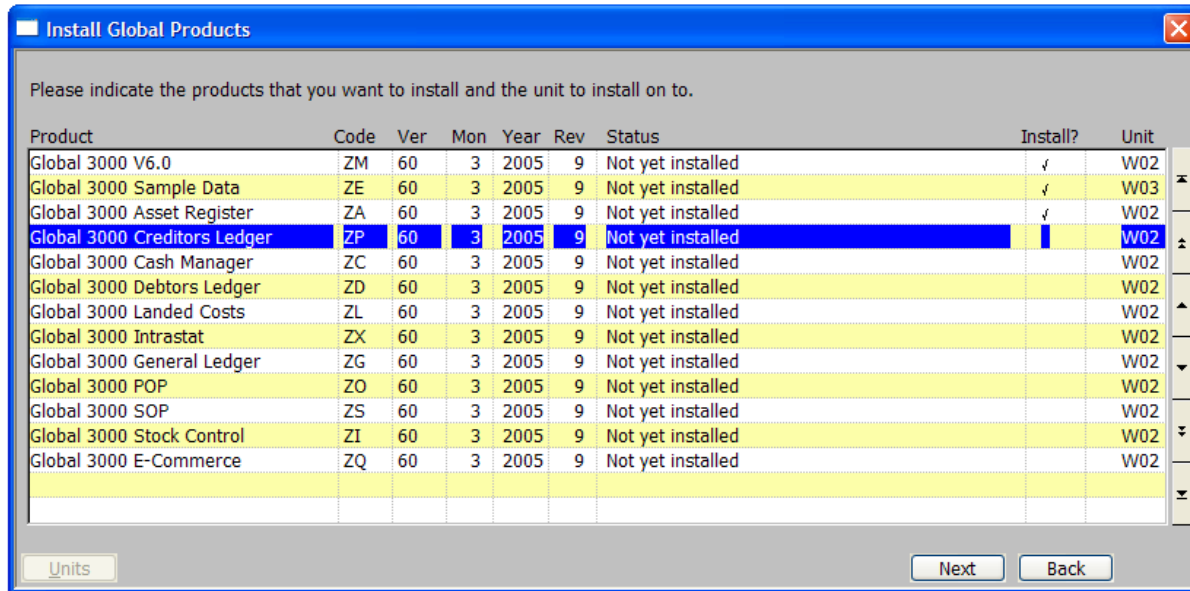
Install Global Products

Please indicate the products that you want to install and the unit to install on to.

| Product | Code | Ver | Mon | Year | Rev | Status | Install? | Unit |
|---|---|---|---|---|---|---|---|---|
| Global 3000 V6.0 | ZM | 60 | 3 | 2005 | 9 | Not yet installed | √ | W02 |
| Global 3000 Sample Data | ZE | 60 | 3 | 2005 | 9 | Not yet installed | √ | W03 |
| Global 3000 Asset Register | ZA | 60 | 3 | 2005 | 9 | Not yet installed | √ | W02 |
| Global 3000 Creditors Ledger | ZP | 60 | 3 | 2005 | 9 | Not yet installed | | W02 |
| Global 3000 Cash Manager | ZC | 60 | 3 | 2005 | 9 | Not yet installed | | W02 |
| Global 3000 Debtors Ledger | ZD | 60 | 3 | 2005 | 9 | Not yet installed | | W02 |
| Global 3000 Landed Costs | ZL | 60 | 3 | 2005 | 9 | Not yet installed | | W02 |
| Global 3000 Intrastat | ZX | 60 | 3 | 2005 | 9 | Not yet installed | | W02 |
| Global 3000 General Ledger | ZG | 60 | 3 | 2005 | 9 | Not yet installed | | W02 |
| Global 3000 POP | ZO | 60 | 3 | 2005 | 9 | Not yet installed | | W02 |
| Global 3000 SOP | ZS | 60 | 3 | 2005 | 9 | Not yet installed | | W02 |
| Global 3000 Stock Control | ZI | 60 | 3 | 2005 | 9 | Not yet installed | | W02 |
| Global 3000 E-Commerce | ZQ | 60 | 3 | 2005 | 9 | Not yet installed | | W02 |

Units

Next

Back